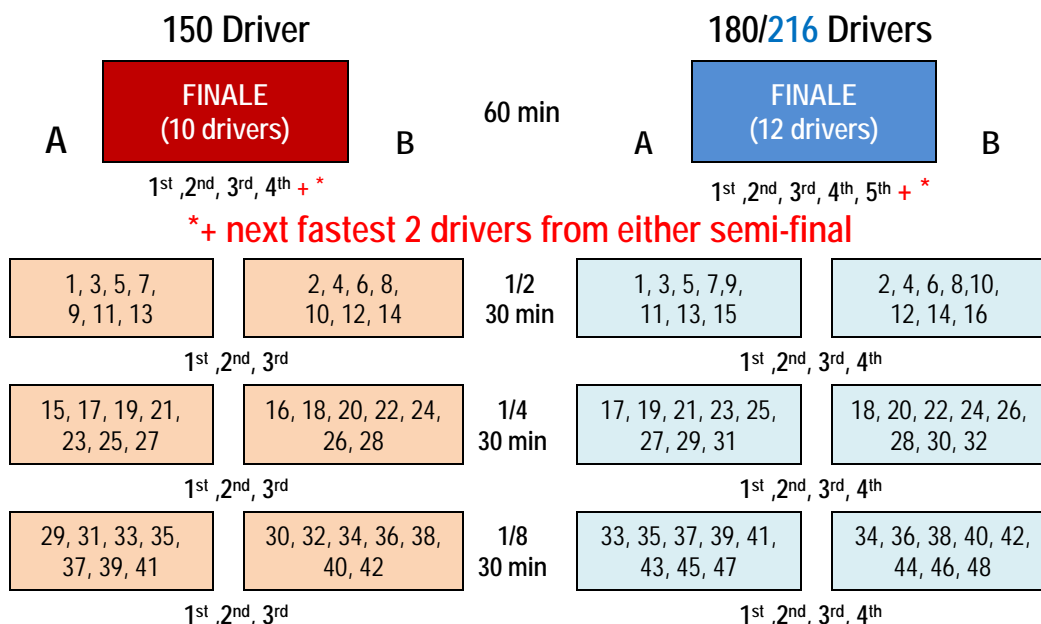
150 Driver

180/216 Drivers

A

FINALE
(10 drivers)

B

60 min

A

FINALE
(12 drivers)

B

$1^{st}$ ,$2^{nd}$, $3^{rd}$, $4^{th}$ + *

$1^{st}$ ,$2^{nd}$, $3^{rd}$, $4^{th}$, $5^{th}$ + *

*+ next fastest 2 drivers from either semi-final

1, 3, 5, 7, 9, 11, 13

2, 4, 6, 8, 10, 12, 14

1/2
30 min

1, 3, 5, 7,9, 11, 13, 15

2, 4, 6, 8,10, 12, 14, 16

$1^{st}$ ,$2^{nd}$, $3^{rd}$

$1^{st}$ ,$2^{nd}$, $3^{rd}$, $4^{th}$

15, 17, 19, 21, 23, 25, 27

16, 18, 20, 22, 24, 26, 28

1/4
30 min

17, 19, 21, 23, 25, 27, 29, 31

18, 20, 22, 24, 26, 28, 30, 32

$1^{st}$ ,$2^{nd}$, $3^{rd}$

$1^{st}$ ,$2^{nd}$, $3^{rd}$, $4^{th}$

29, 31, 33, 35, 37, 39, 41

30, 32, 34, 36, 38, 40, 42

1/8
30 min

33, 35, 37, 39, 41, 43, 45, 47

34, 36, 38, 40, 42, 44, 46, 48

$1^{st}$ ,$2^{nd}$, $3^{rd}$

$1^{st}$ ,$2^{nd}$, $3^{rd}$, $4^{th}$